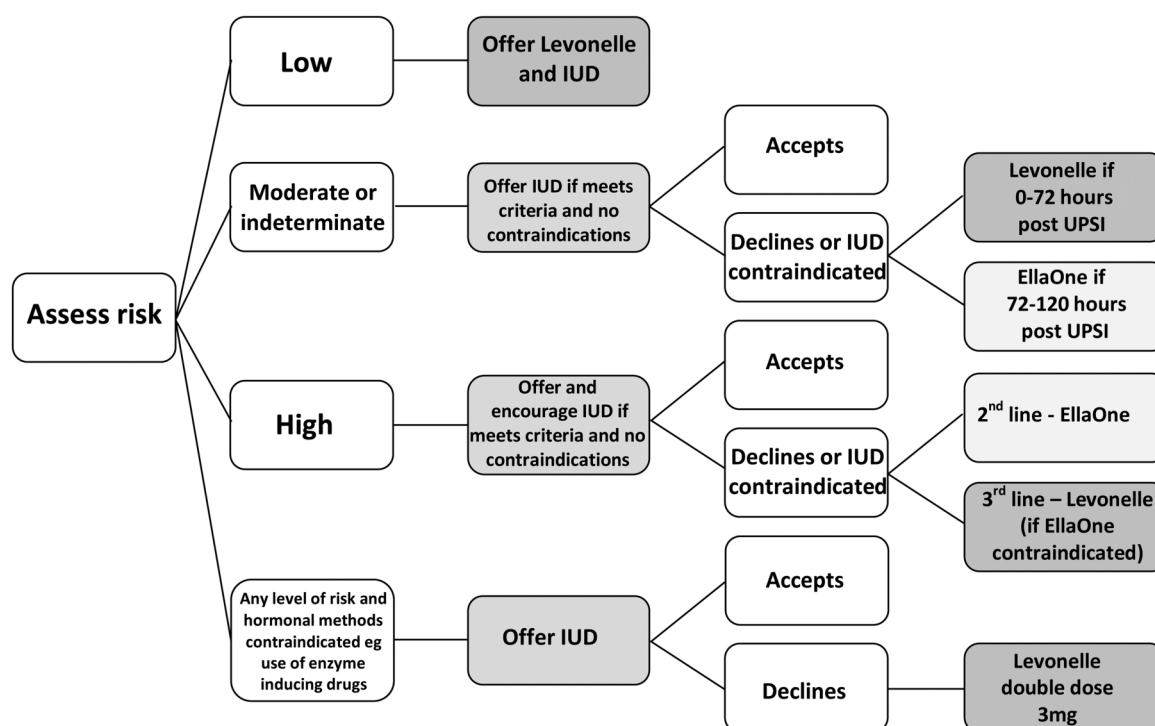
Assess risk

Low

Offer Levonelle and IUD

Moderate or indeterminate

Offer IUD if meets criteria and no contraindications

Accepts

Declines or IUD contraindicated

Levonelle if 0-72 hours post UPSI

EllaOne if 72-120 hours post UPSI

High

Offer and encourage IUD if meets criteria and no contraindications

Accepts

Declines or IUD contraindicated

$2^{nd}$ line - EllaOne

$3^{rd}$ line – Levonelle (if EllaOne contraindicated)

Any level of risk and hormonal methods contraindicated eg use of enzyme inducing drugs

Offer IUD

Accepts

Declines

Levonelle double dose 3mg